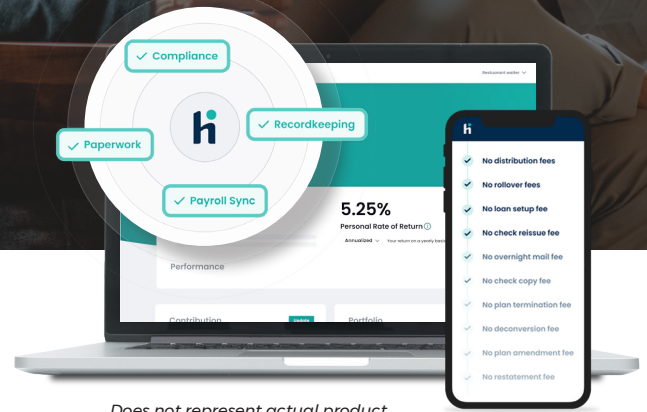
✓ Compliance

hi

✓ Recordkeeping

✓ Paperwork

✓ Payroll Sync

Restaurant worker

5.25%

Personal Rate of Return

Annualized

Your return on a yearly basis

Performance

Contribution

Update

Portfolio

hi

No distribution fees

No rollover fees

No loan setup fee

No check reissue fee

No overnight mail fee

No check copy fee

No plan termination fee

No deconversion fee

No plan amendment fee

No restatement fee

Does not represent actual product